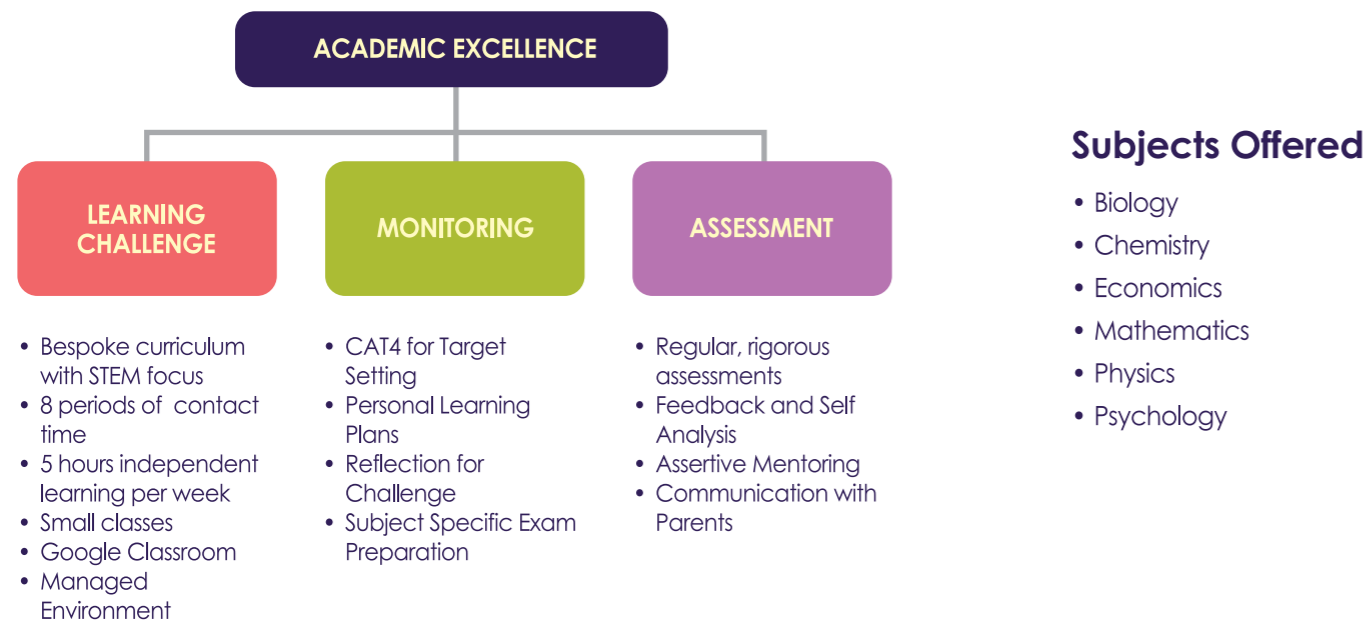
ACADEMIC EXCELLENCE

LEARNING CHALLENGE

- Bespoke curriculum with STEM focus
- 8 periods of contact time
- 5 hours independent learning per week
- Small classes
- Google Classroom
- Managed Environment

MONITORING

- CAT4 for Target Setting
- Personal Learning Plans
- Reflection for Challenge
- Subject Specific Exam Preparation

ASSESSMENT

- Regular, rigorous assessments
- Feedback and Self Analysis
- Assertive Mentoring
- Communication with Parents

Subjects Offered

- Biology
- Chemistry
- Economics
- Mathematics
- Physics
- Psychology